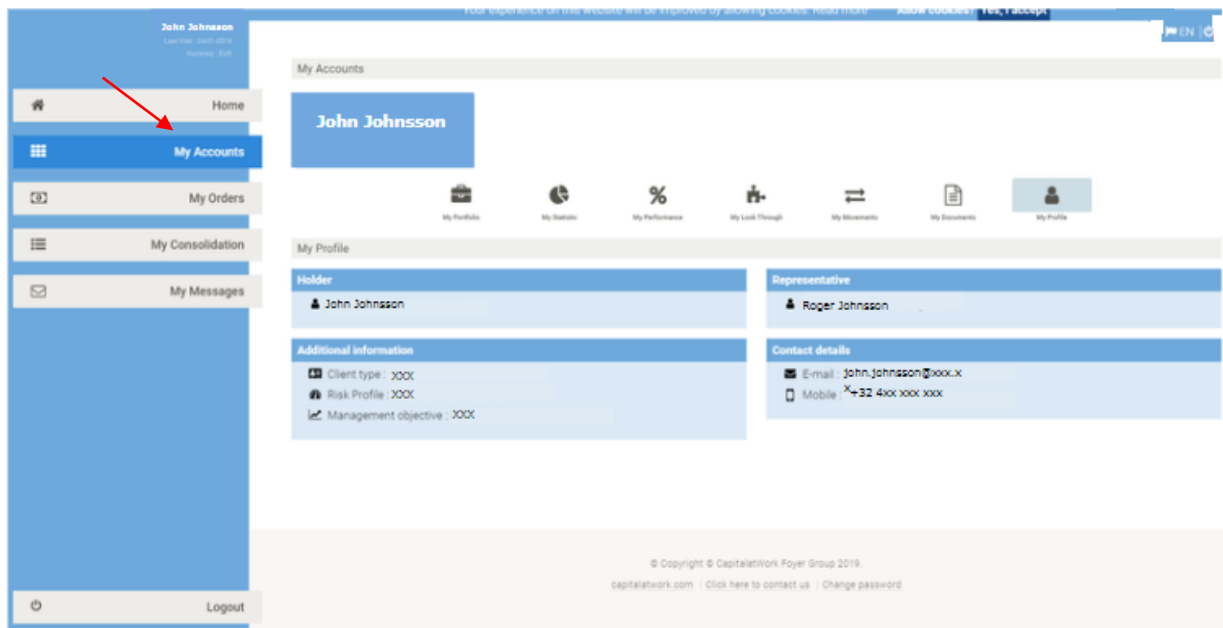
John Johnsson
Last Visit : 24-01-2019
Currency : EUR

Your experience on this website will be improved by allowing cookies. Read more Allow cookies? Yes, I accept

EN

Home
My Accounts
My Orders
My Consolidation
My Messages

My Accounts

John Johnsson

My Portfolio
My Statistic
My Performance
My Look Through
My Movements
My Documents
My Profile

My Profile

Holder
John Johnsson

Representative
Roger Johnsson

Additional information
Client type : XXX
Risk Profile : XXX
Management objective : XXX

Contact details
E-mail : john.johnsson@xxx.x
Mobile : +32 4xx xxx xxx

Logout

© Copyright © CapitalatWork Foyer Group 2019.
capitalatwork.com | Click here to contact us | Change password